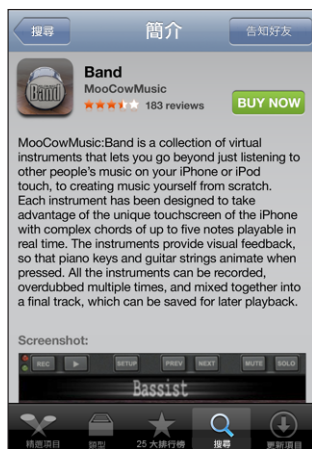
搜尋

簡介

告知好友

Band

Band

MooCowMusic

183 reviews

BUY NOW

MooCowMusic:Band is a collection of virtual instruments that lets you go beyond just listening to other people's music on your iPhone or iPod touch, to creating music yourself from scratch. Each instrument has been designed to take advantage of the unique touchscreen of the iPhone with complex chords of up to five notes playable in real time. The instruments provide visual feedback, so that piano keys and guitar strings animate when pressed. All the instruments can be recorded, overdubbed multiple times, and mixed together into a final track, which can be saved for later playback.

Screenshot:

REC SETUP PREV NEXT MUTE SOLO

Bassist

精選項目 類型 25 大排行榜 搜尋 更新項目